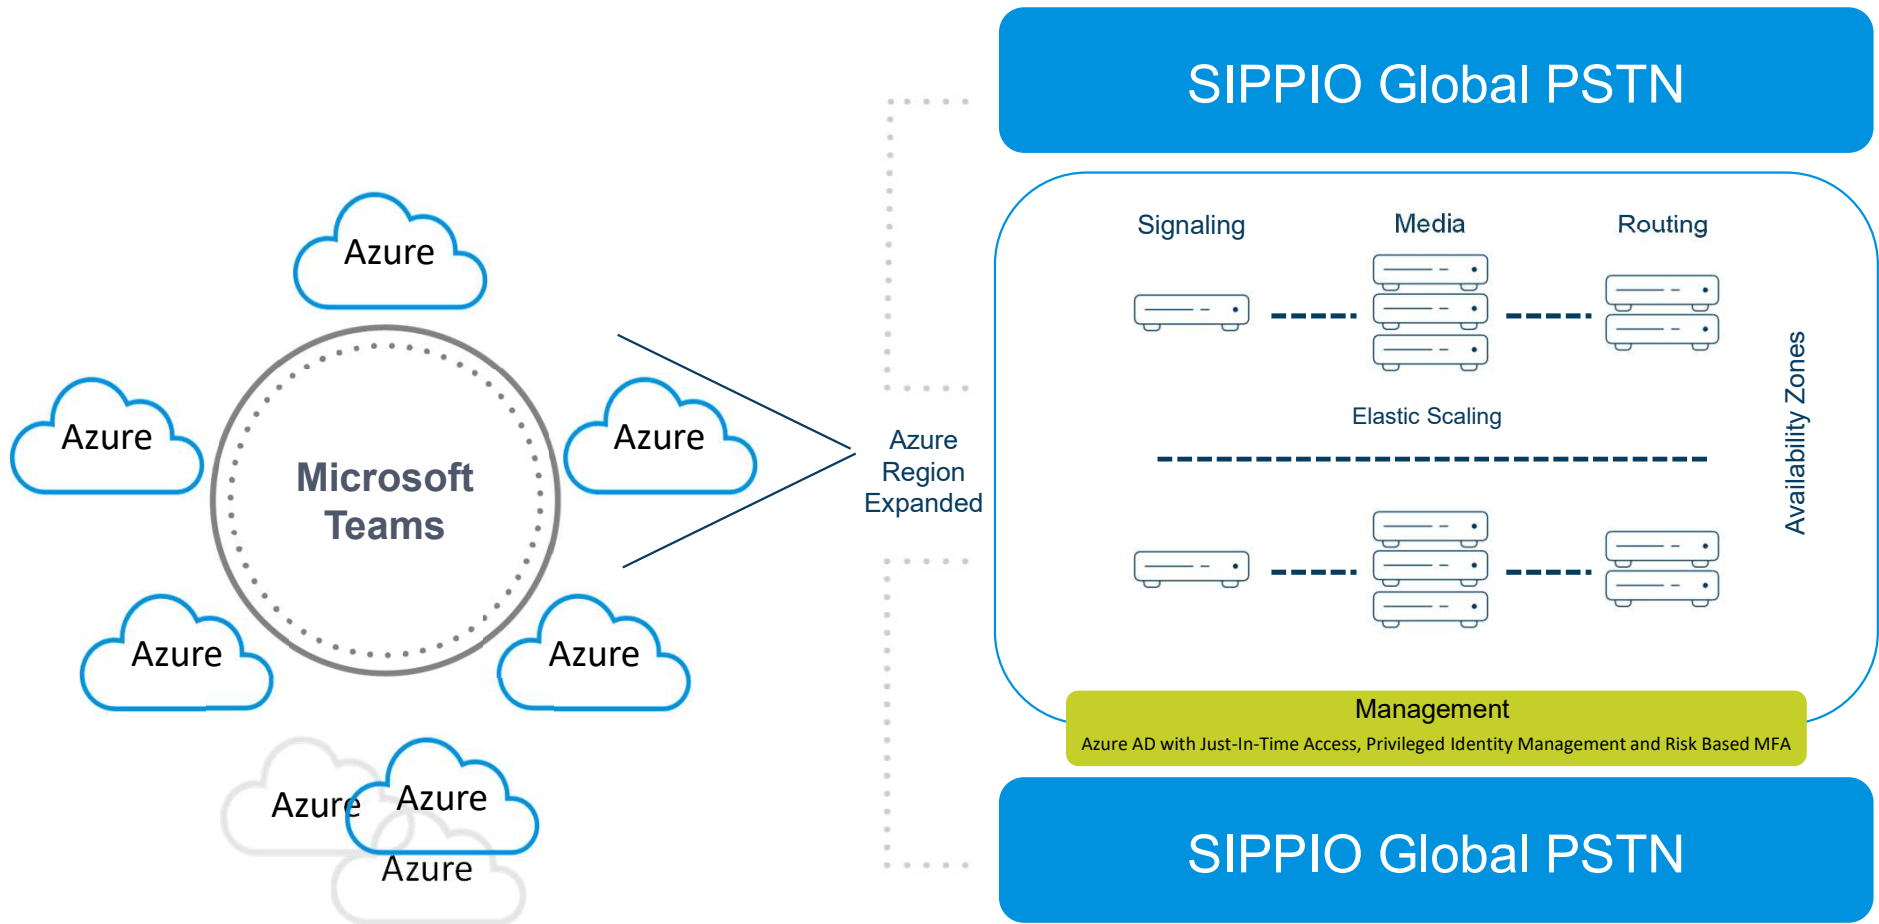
SIPPIO Global PSTN

Azure

Azure

Microsoft Teams

Azure

Azure

Azure

Azure

Azure

Azure

Azure Region Expanded

Signaling

Media

Routing

Elastic Scaling

Availability Zones

Management

Azure AD with Just-In-Time Access, Privileged Identity Management and Risk Based MFA

SIPPIO Global PSTN